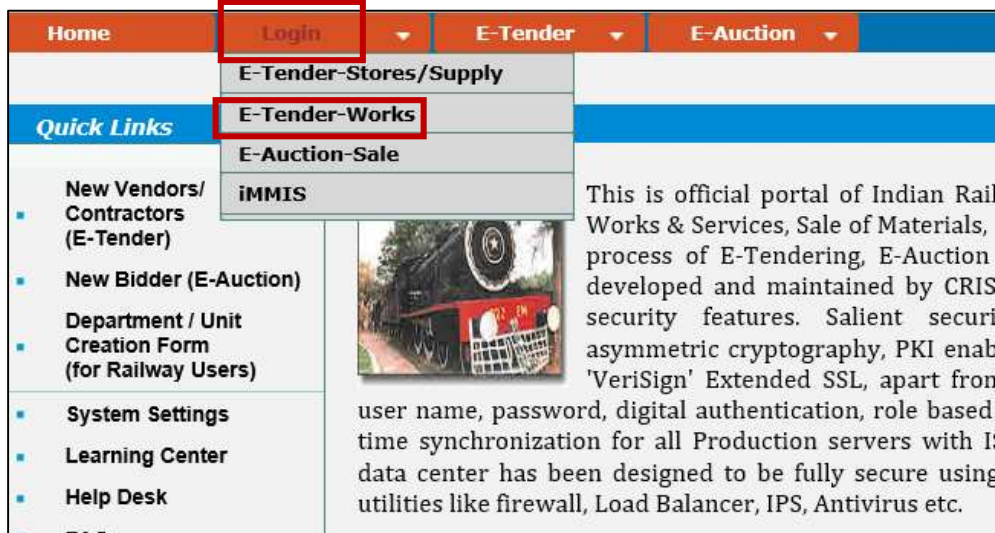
Home Login E-Tender E-Auction

E-Tender-Stores/Supply
E-Tender-Works
E-Auction-Sale
iMMIS

Quick Links

New Vendors/ Contractors (E-Tender)
New Bidder (E-Auction)
Department / Unit Creation Form (for Railway Users)
System Settings
Learning Center
Help Desk

This is official portal of Indian Rail Works & Services, Sale of Materials, process of E-Tendering, E-Auction developed and maintained by CRIS security features. Salient securi asymmetric cryptography, PKI enab 'VeriSign' Extended SSL, apart from user name, password, digital authentication, role based time synchronization for all Production servers with IS data center has been designed to be fully secure using utilities like firewall, Load Balancer, IPS, Antivirus etc.